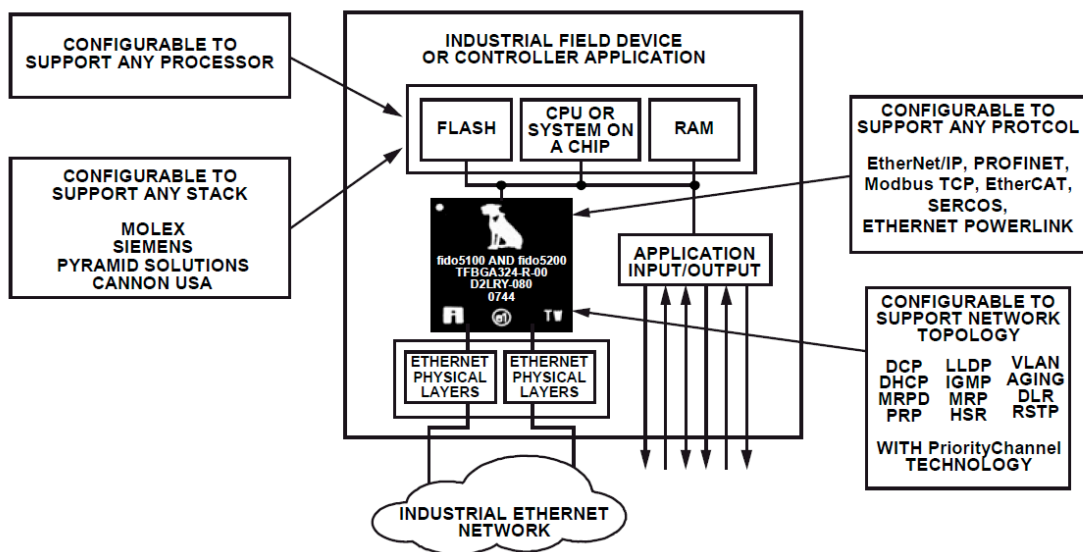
CONFIGURABLE TO SUPPORT ANY PROCESSOR

CONFIGURABLE TO SUPPORT ANY STACK

MOLEX
SIEMENS
PYRAMID SOLUTIONS
CANNON USA

INDUSTRIAL FIELD DEVICE OR CONTROLLER APPLICATION

FLASH

CPU OR SYSTEM ON A CHIP

RAM

fido5100 AND fido5200
TFBGA324-R-00
D2LRY-080
0744

APPLICATION INPUT/OUTPUT

ETHERNET PHYSICAL LAYERS

ETHERNET PHYSICAL LAYERS

CONFIGURABLE TO SUPPORT ANY PROTCOL

EtherNet/IP, PROFINET, Modbus TCP, EtherCAT, SERCOS, ETHERNET POWERLINK

CONFIGURABLE TO SUPPORT NETWORK TOPOLOGY

DCP
DHCP
MRPD
PRP

LLDP
IGMP
MRP
HSR

VLAN
AGING
DLR
RSTP

WITH PriorityChannel TECHNOLOGY

INDUSTRIAL ETHERNET NETWORK